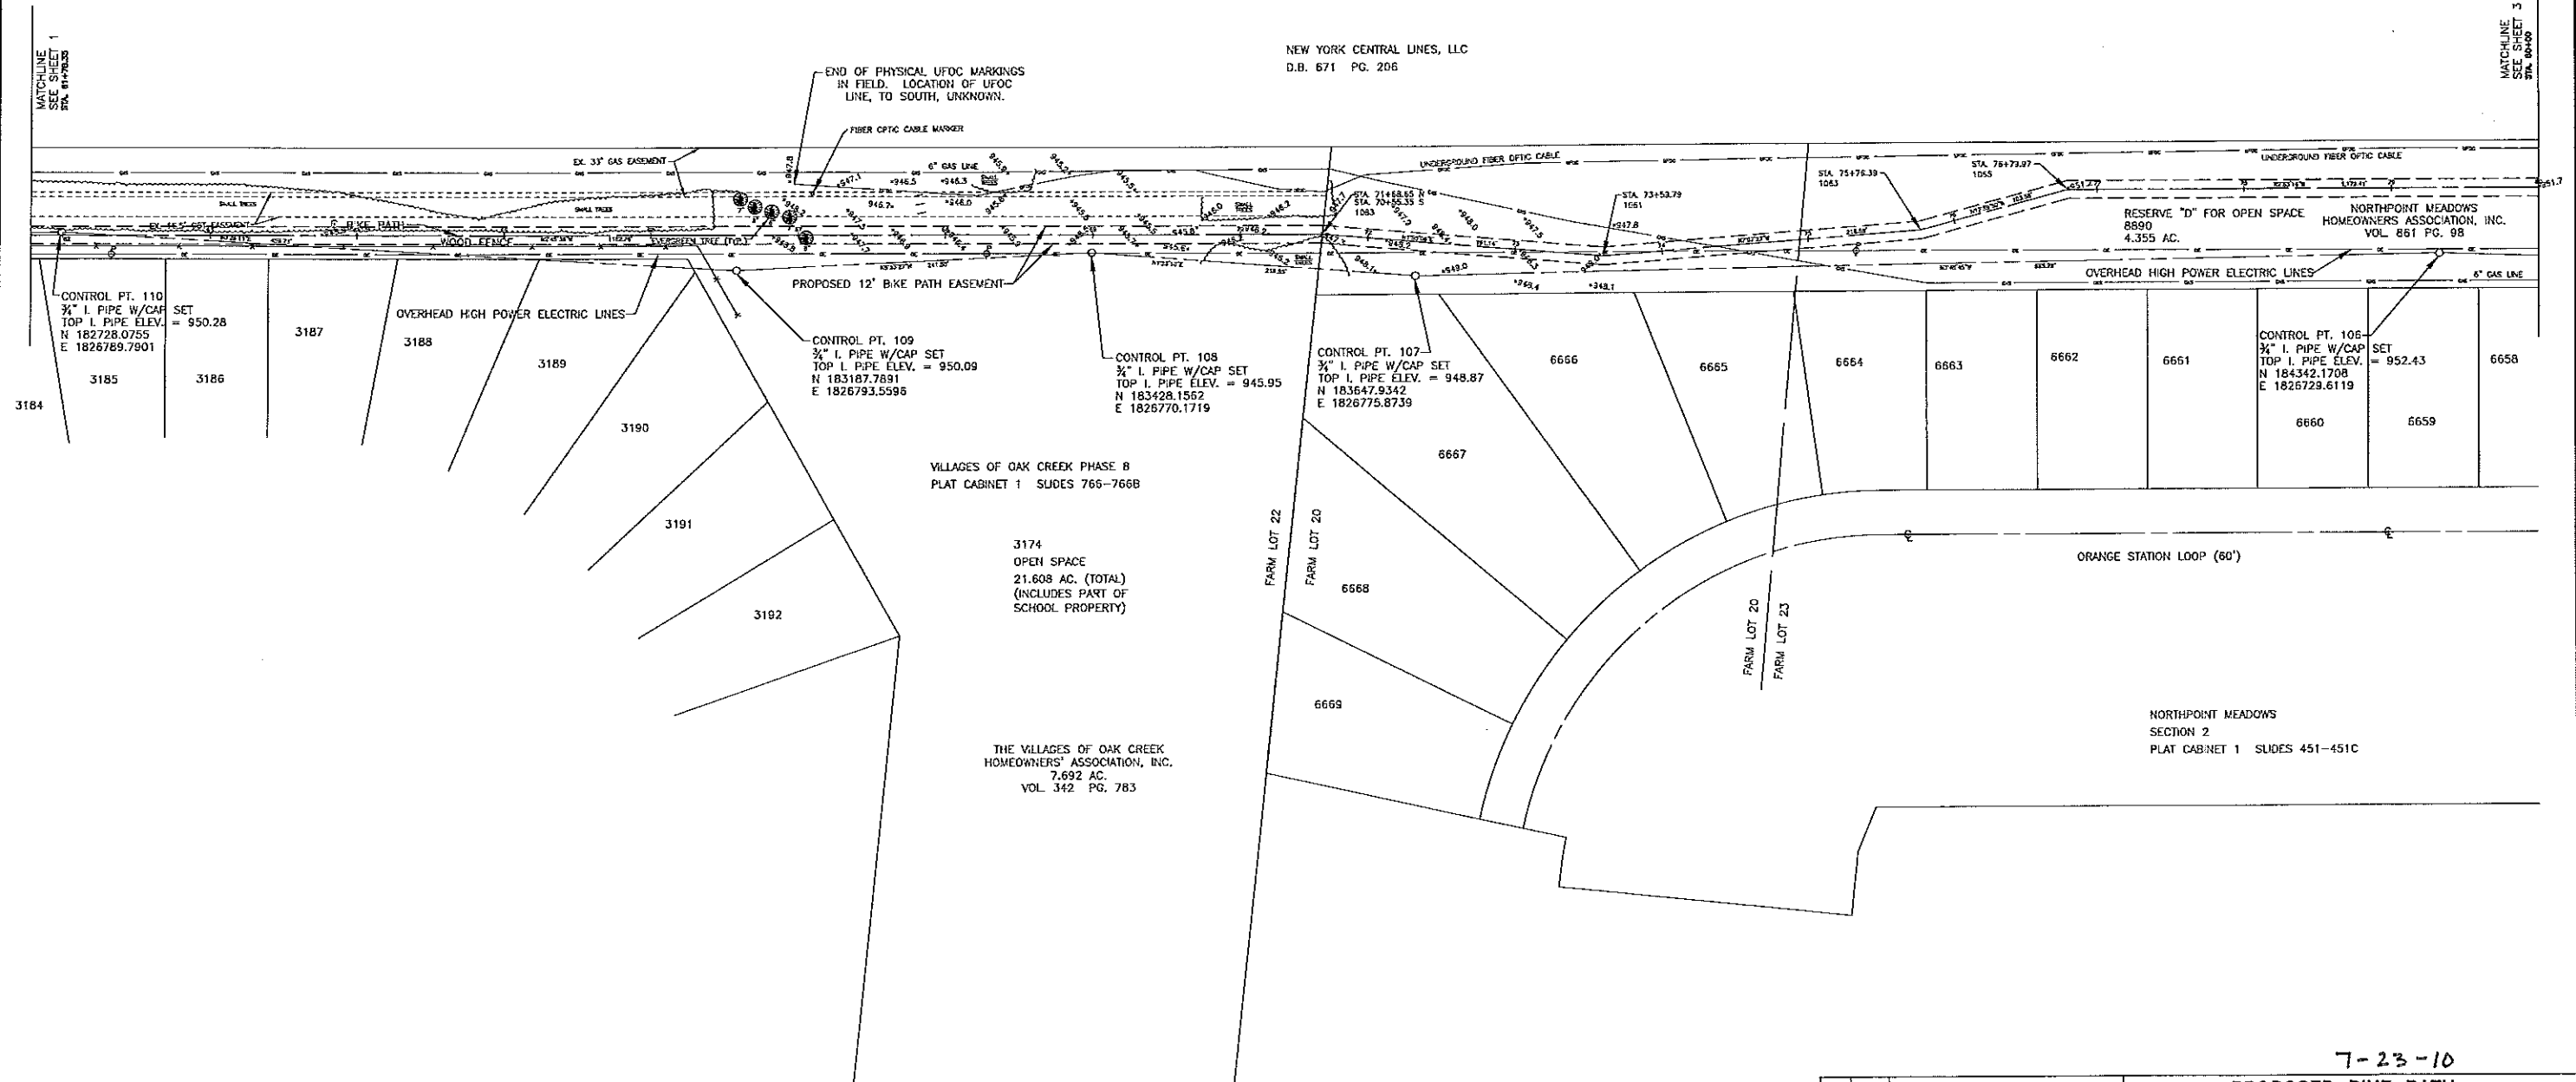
MATCHLINE
SEE SHEET 1
STA. 61+78.33

MATCHLINE
SEE SHEET 3
STA. 80+00

NEW YORK CENTRAL LINES, LLC
D.B. 671 PG. 206

END OF PHYSICAL UFOC MARKINGS IN FIELD. LOCATION OF UFOC LINE, TO SOUTH, UNKNOWN.

FIBER OPTIC CABLE MARKER

EX. 33' GAS EASEMENT

6" GAS LINE

UNDERGROUND FIBER OPTIC CABLE

STA. 71+68.65 N
STA. 70+55.35 S
1063

STA. 73+53.79
1061

STA. 75+76.39
1063

STA. 76+73.97
1055

UNDERGROUND FIBER OPTIC CABLE

RESERVE "D" FOR OPEN SPACE
8890
4.355 AC.

NORTHPOINT MEADOWS HOMEOWNERS ASSOCIATION, INC.
VOL. 861 PG. 98

8' BIKE PATH

WOOD FENCE

EVERGREEN TREE (TYP.)

PROPOSED 12' BIKE PATH EASEMENT

OVERHEAD HIGH POWER ELECTRIC LINES

6" GAS LINE

CONTROL PT. 110
¾" I. PIPE W/CAP SET
TOP I. PIPE ELEV. = 950.28
N 182728.0755
E 1826789.7901

OVERHEAD HIGH POWER ELECTRIC LINES

CONTROL PT. 109
¾" I. PIPE W/CAP SET
TOP I. PIPE ELEV. = 950.09
N 183187.7891
E 1826793.5596

CONTROL PT. 108
¾" I. PIPE W/CAP SET
TOP I. PIPE ELEV. = 945.95
N 183428.1562
E 1826770.1719

CONTROL PT. 107
¾" I. PIPE W/CAP SET
TOP I. PIPE ELEV. = 948.87
N 183647.9342
E 1826775.8739

CONTROL PT. 106
¾" I. PIPE W/CAP SET
TOP I. PIPE ELEV. = 952.43
N 184342.1708
E 1826729.6119

3184
3185
3186
3187
3188
3189
3190
3191
3192

6666
6665
6664
6663
6662
6661
6660
6659
6658
6667
6668
6669

VILLAGES OF OAK CREEK PHASE 8
PLAT CABINET 1 SLIDES 766-766B

3174
OPEN SPACE
21.608 AC. (TOTAL)
(INCLUDES PART OF SCHOOL PROPERTY)

FARM LOT 22
FARM LOT 20
FARM LOT 20
FARM LOT 23

ORANGE STATION LOOP (60')

NORTHPOINT MEADOWS
SECTION 2
PLAT CABINET 1 SLIDES 451-451C

THE VILLAGES OF OAK CREEK HOMEOWNERS' ASSOCIATION, INC.
7.692 AC.
VOL. 342 PG. 783

7-23-10